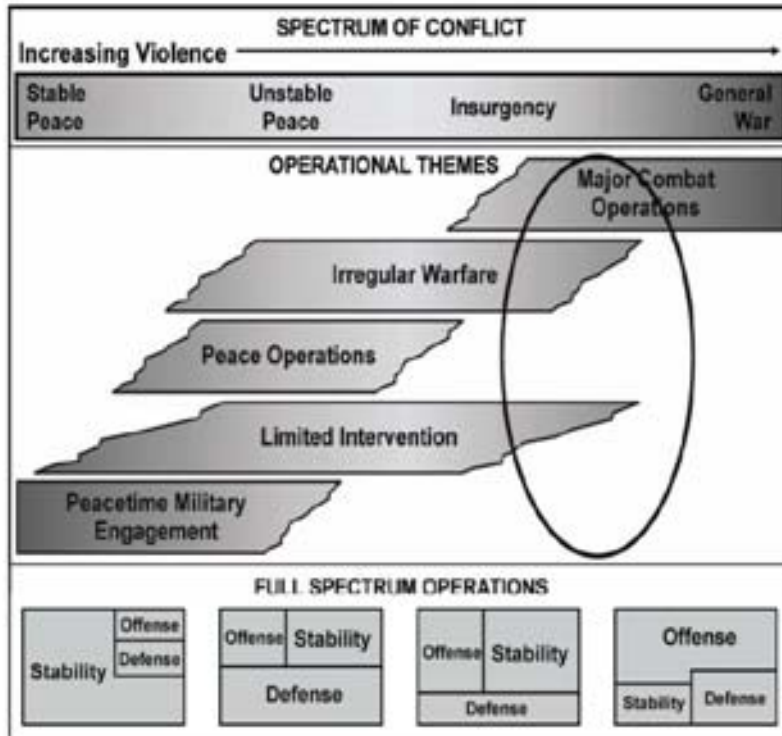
SPECTRUM OF CONFLICT

Increasing Violence

Stable Peace

Unstable Peace

Insurgency

General War

OPERATIONAL THEMES

Major Combat Operations

Irregular Warfare

Peace Operations

Limited Intervention

Peacetime Military Engagement

FULL SPECTRUM OPERATIONS

Stability

Offense

Defense

Offense

Stability

Defense

Offense

Stability

Defense

Offense

Stability

Defense